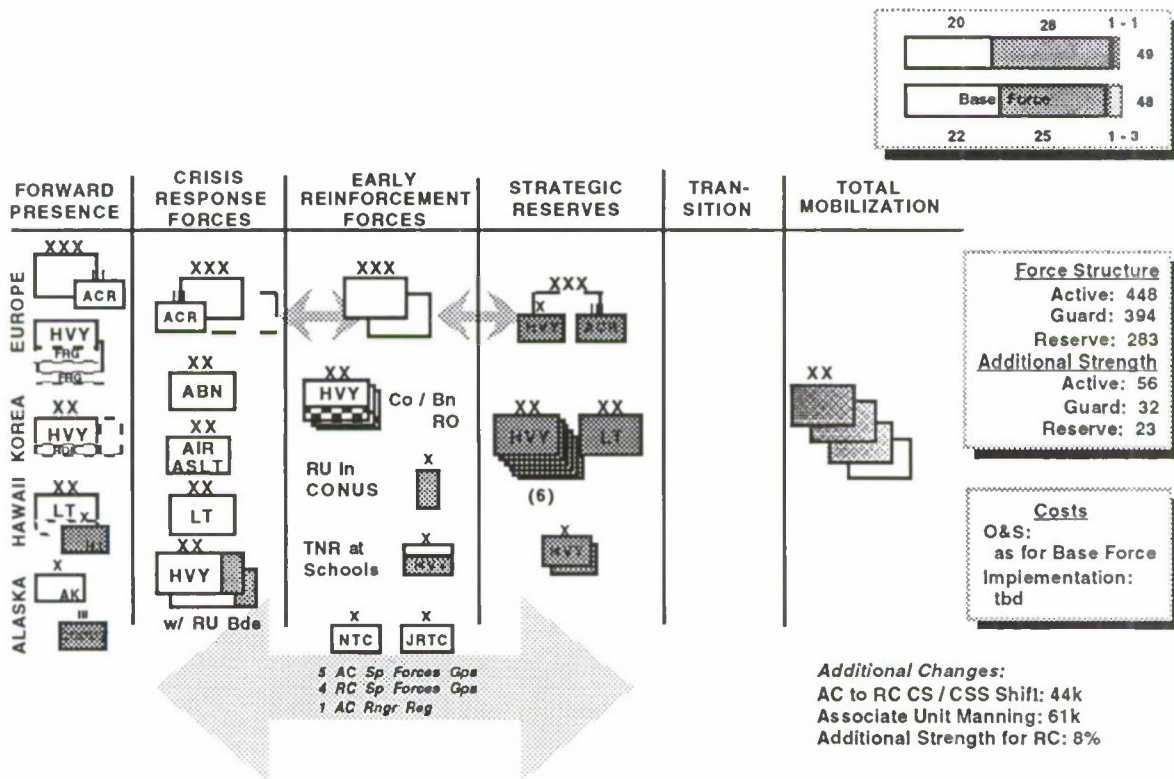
20 28 1 - 1
49
Base Force
48
22 25 1 - 3

FORWARD PRESENCE

CRISIS RESPONSE FORCES

EARLY REINFORCEMENT FORCES

STRATEGIC RESERVES

TRANSITION

TOTAL MOBILIZATION

EUROPE
XXX
ACR
HVY
FRG
FRG

KOREA
XX
HVY
ROK

HAWAII
XX
LT
X

ALASKA
X
AK
III

XXX
ACR
XX
ABN
XX
AIR ASLT
XX
LT
XX
HVY
w/ RU Bde

XXX
XX
HVY
Co / Bn RO
RU In CONUS
X
TNR at Schools
X
X
NTC
X
JRTC
5 AC Sp Forces Gps
4 RC Sp Forces Gps
1 AC Rngr Reg

XXX
X
HVY
ACR
XX
HVY
XX
LT
(6)
X
HVY

XX

Force Structure
Active: 448
Guard: 394
Reserve: 283
Additional Strength
Active: 56
Guard: 32
Reserve: 23

Costs
O&S:
as for Base Force
Implementation:
tbd

Additional Changes:
AC to RC CS / CSS Shift: 44k
Associate Unit Manning: 61k
Additional Strength for RC: 8%